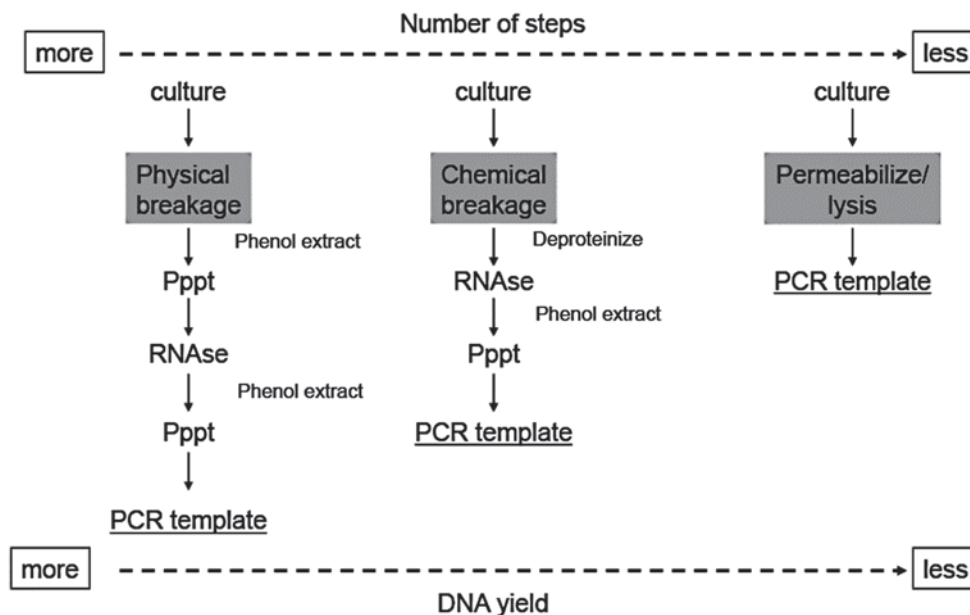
Number of steps

more

less

culture

Physical breakage

Phenol extract

Pppt

RNAse

Phenol extract

Pppt

PCR template

culture

Chemical breakage

Deproteinize

RNAse

Phenol extract

Pppt

PCR template

culture

Permeabilize/ lysis

PCR template

more

less

DNA yield